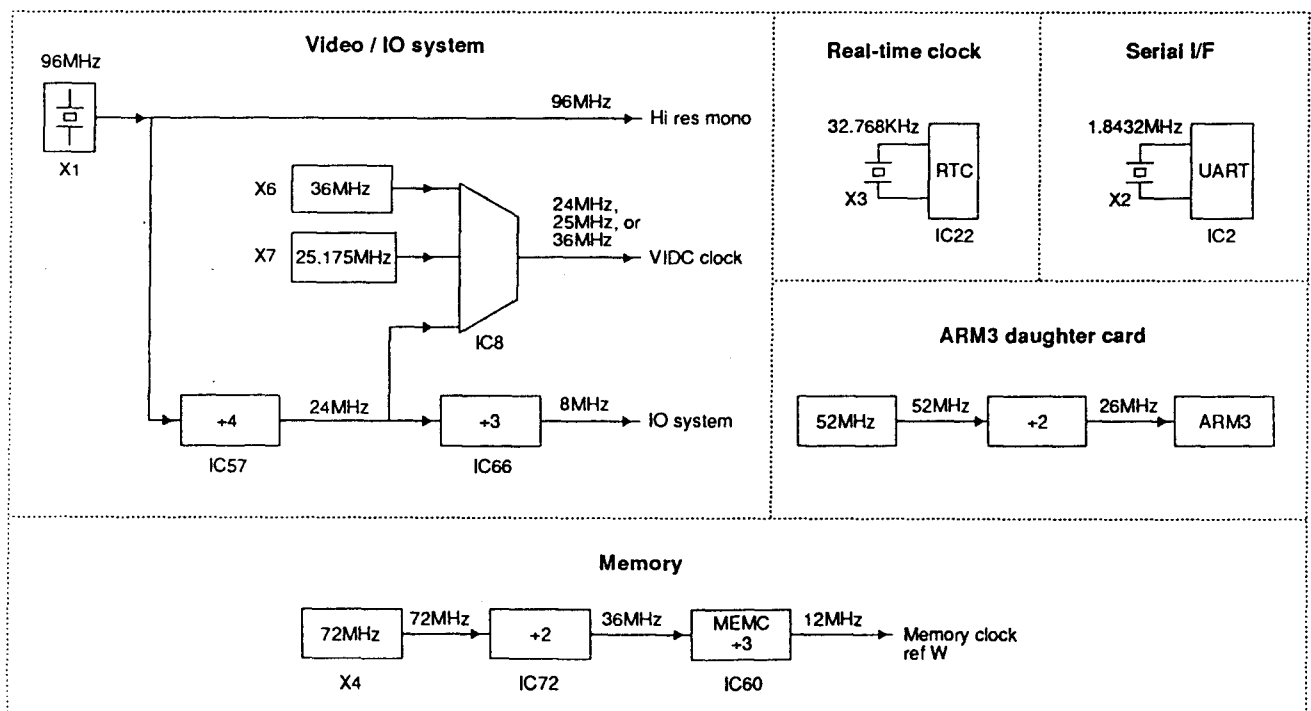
Video / IO system

96MHz

X1

96MHz

Hi res mono

X6

36MHz

X7

25.175MHz

24MHz, 25MHz, or 36MHz

VIDC clock

IC8

÷4

IC57

24MHz

÷3

IC66

8MHz

IO system

Real-time clock

32.768KHz

X3

RTC

IC22

Serial I/F

1.8432MHz

X2

UART

IC2

ARM3 daughter card

52MHz

52MHz

÷2

26MHz

ARM3

Memory

72MHz

X4

72MHz

÷2

IC72

36MHz

MEMC ÷3

IC60

12MHz

Memory clock ref W